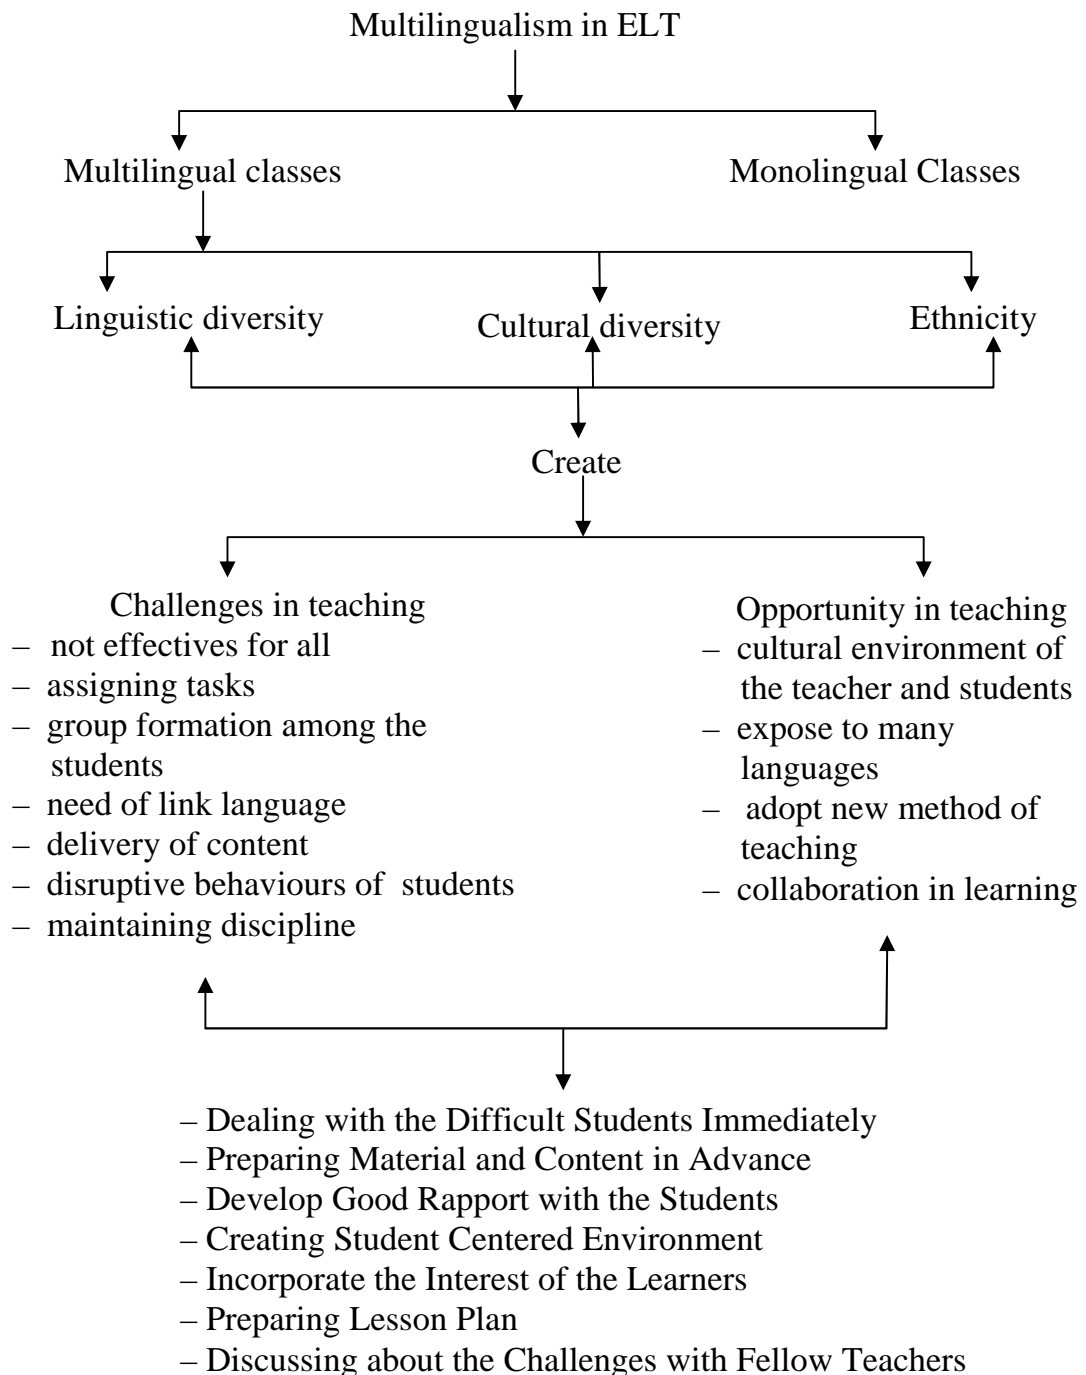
Multilingualism in ELT

Multilingual classes

Monolingual Classes

Linguistic diversity

Cultural diversity

Ethnicity

Create

Challenges in teaching
– not effectives for all
– assigning tasks
– group formation among the students
– need of link language
– delivery of content
– disruptive behaviours of students
– maintaining discipline

Opportunity in teaching
– cultural environment of the teacher and students
– expose to many languages
– adopt new method of teaching
– collaboration in learning

– Dealing with the Difficult Students Immediately
– Preparing Material and Content in Advance
– Develop Good Rapport with the Students
– Creating Student Centered Environment
– Incorporate the Interest of the Learners
– Preparing Lesson Plan
– Discussing about the Challenges with Fellow Teachers